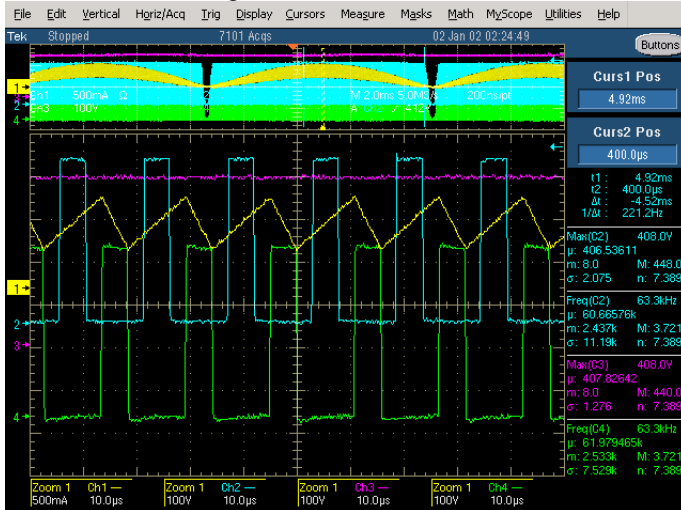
File Edit Vertical Horiz/Acq Trig Display Cursors Measure Masks Math MyScope Utilities Help

Tek Stopped 7101 Acqs 02 Jan 02 02:24:49 Buttons

Ch1 500mA Ω M 2.0ms 5.0MS/s 200ns/pt
Ch3 100V A 4.12A

Curs1 Pos
4.92ms

Curs2 Pos
400.0µs

t1 : 4.92ms
t2 : 400.0µs
Δt : -4.52ms
1/Δt : 221.2Hz

Max(C2) 408.0V
µ: 406.53611
m: 8.0 M: 448.0
σ: 2.075 n: 7.389

Freq(C2) 63.3kHz
µ: 60.66576k
m: 2.437k M: 3.721
σ: 11.19k n: 7.389

Max(C3) 408.0V
µ: 407.82642
m: 8.0 M: 440.0
σ: 1.276 n: 7.389

Freq(C4) 63.3kHz
µ: 61.979465k
m: 2.533k M: 3.721
σ: 7.529k n: 7.389

Zoom 1 Ch1 — 500mA 10.0µs
Zoom 1 Ch2 — 100V 10.0µs
Zoom 1 Ch3 — 100V 10.0µs
Zoom 1 Ch4 — 100V 10.0µs